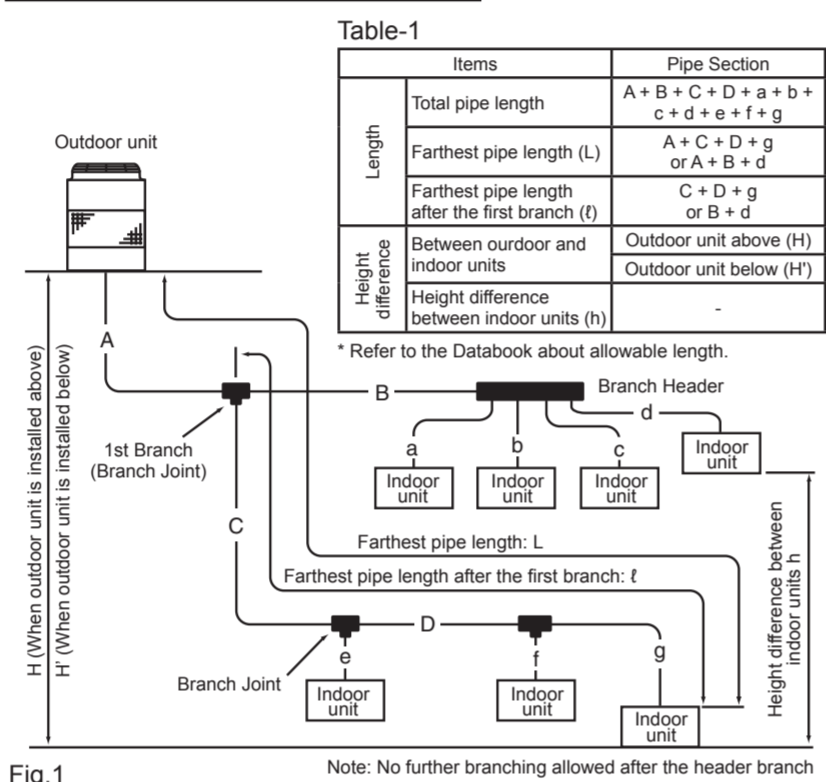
Table-1

| Items | | Pipe Section |
|---|---|---|
| Length | Total pipe length | A + B + C + D + a + b + c + d + e + f + g |
| | Farthest pipe length (L) | A + C + D + g or A + B + d |
| | Farthest pipe length after the first branch (ℓ) | C + D + g or B + d |
| Height difference | Between ourdoor and indoor units | Outdoor unit above (H) |
| | | Outdoor unit below (H') |
| | Height difference between indoor units (h) | - |

* Refer to the Databook about allowable length.

Outdoor unit

A

B

Branch Header

d

1st Branch (Branch Joint)

a

b

c

Indoor unit

Indoor unit

Indoor unit

Indoor unit

C

Farthest pipe length: L

Farthest pipe length after the first branch: ℓ

D

e

f

g

Branch Joint

Indoor unit

Indoor unit

Indoor unit

H (When outdoor unit is installed above)

H' (When outdoor unit is installed below)

Height difference between indoor units h

Fig.1

Note: No further branching allowed after the header branch